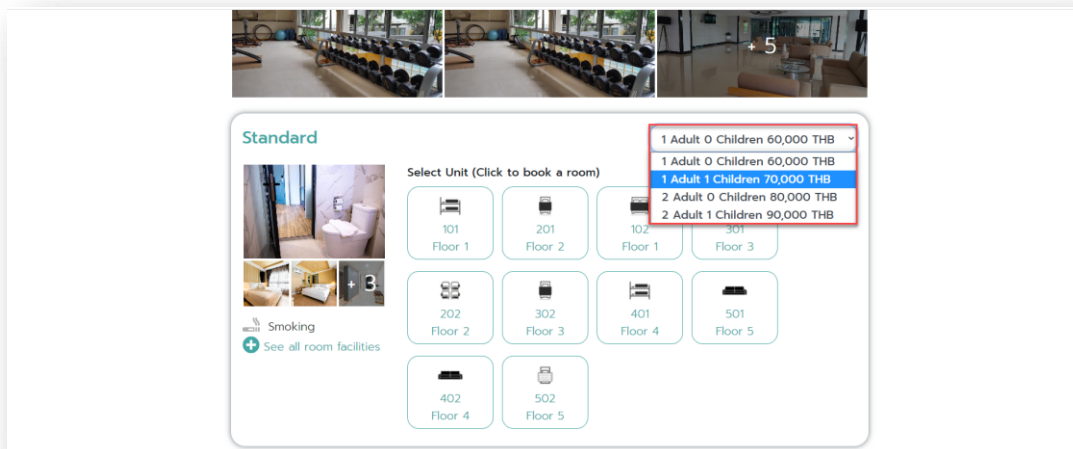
+ 5

Standard

1 Adult 0 Children 60,000 THB
1 Adult 0 Children 60,000 THB
1 Adult 1 Children 70,000 THB
2 Adult 0 Children 80,000 THB
2 Adult 1 Children 90,000 THB

Select Unit (Click to book a room)

+ 3

101
Floor 1

201
Floor 2

102
Floor 1

301
Floor 3

202
Floor 2

302
Floor 3

401
Floor 4

501
Floor 5

402
Floor 4

502
Floor 5

Smoking

See all room facilities